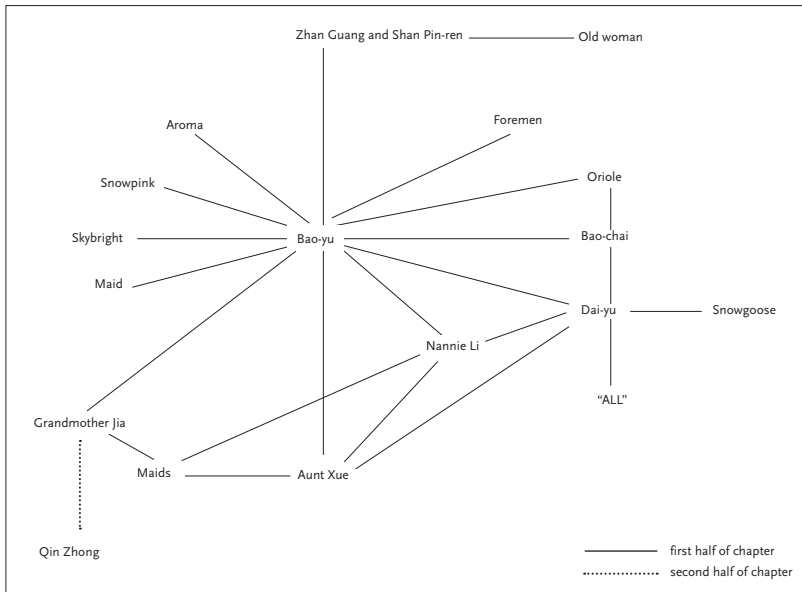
Zhan Guang and Shan Pin-ren

Old woman

Aroma

Foremen

Snowpink

Oriole

Skybright

Bao-yu

Bao-chai

Maid

Dai-yu

Snowgoose

Nannie Li

"ALL"

Grandmother Jia

Maids

Aunt Xue

Qin Zhong

first half of chapter

second half of chapter